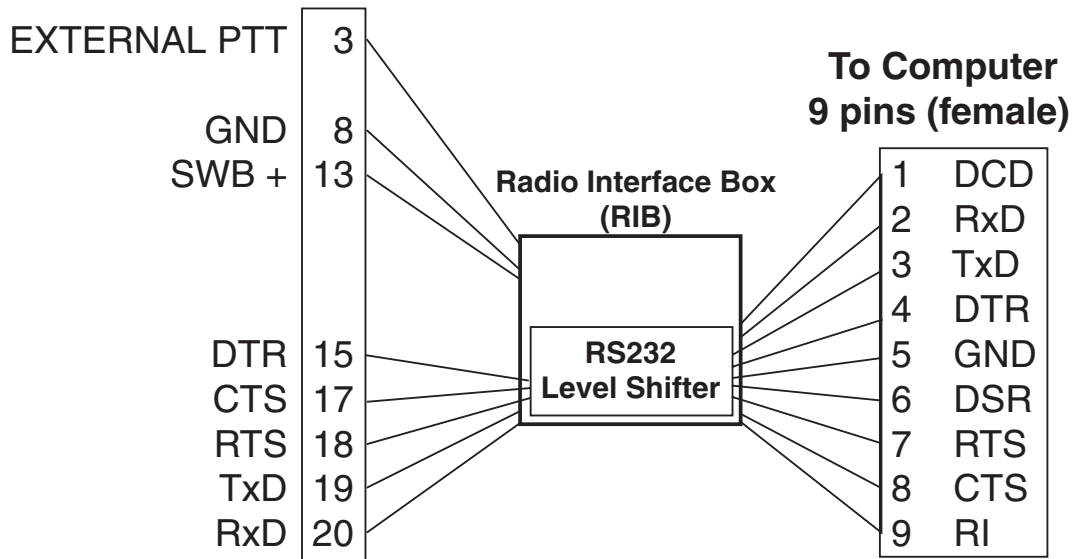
EXTERNAL PTT 3

GND 8

SWB + 13

DTR 15

CTS 17

RTS 18

TxD 19

RxD 20

Radio Interface Box (RIB)

RS232 Level Shifter

To Computer 9 pins (female)

1 DCD

2 RxD

3 TxD

4 DTR

5 GND

6 DSR

7 RTS

8 CTS

9 RI